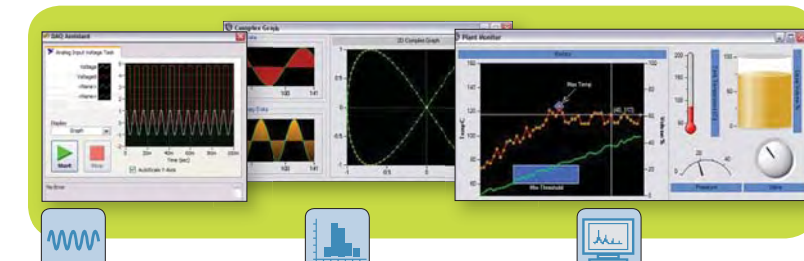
DAQ Assistant

Analog Input Voltage Task

Voltage
Voltage0

Display
Graph

Start
Stop

Time (sec)

Autoscale Y-Axis

No Error

Complex Graph

2D Complex Graph

Plant Monitor

Max Temp

Max Threshold

Pressure